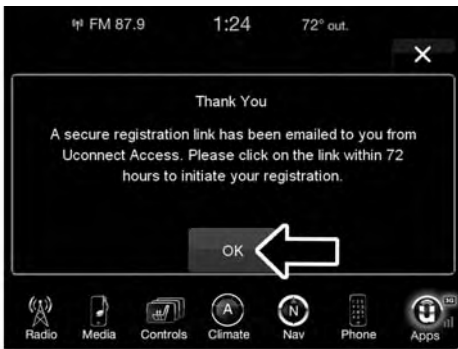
FM 87.9 1:24 72° out.

×

Thank You

A secure registration link has been emailed to you from Uconnect Access. Please click on the link within 72 hours to initiate your registration.

OK

Radio Media Controls Climate Nav Phone Apps